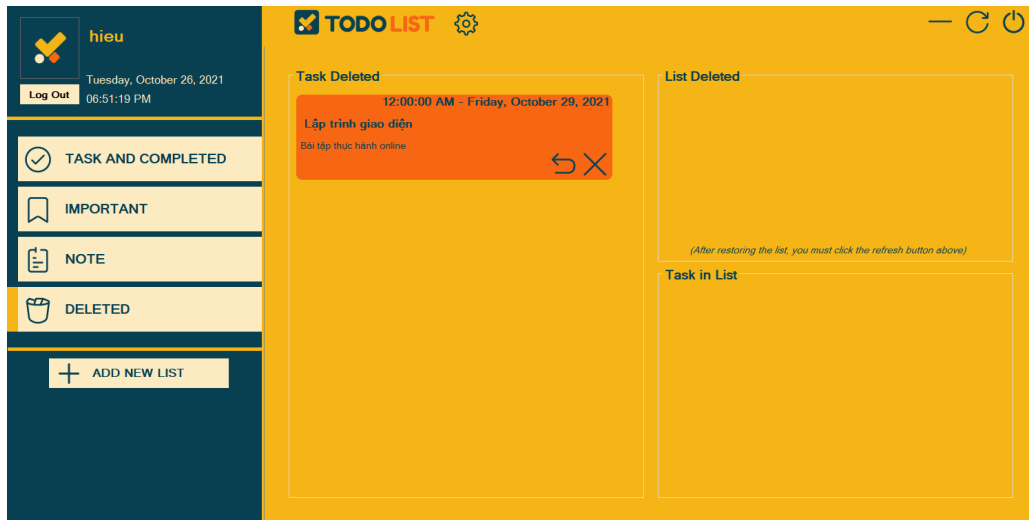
hieu

Log Out

Tuesday, October 26, 2021
06:51:19 PM

TASK AND COMPLETED

IMPORTANT

NOTE

DELETED

ADD NEW LIST

TODO LIST

Task Deleted

12:00:00 AM - Friday, October 29, 2021

Lập trình giao diện

Bài tập thực hành online

List Deleted

(After restoring the list, you must click the refresh button above)

Task in List